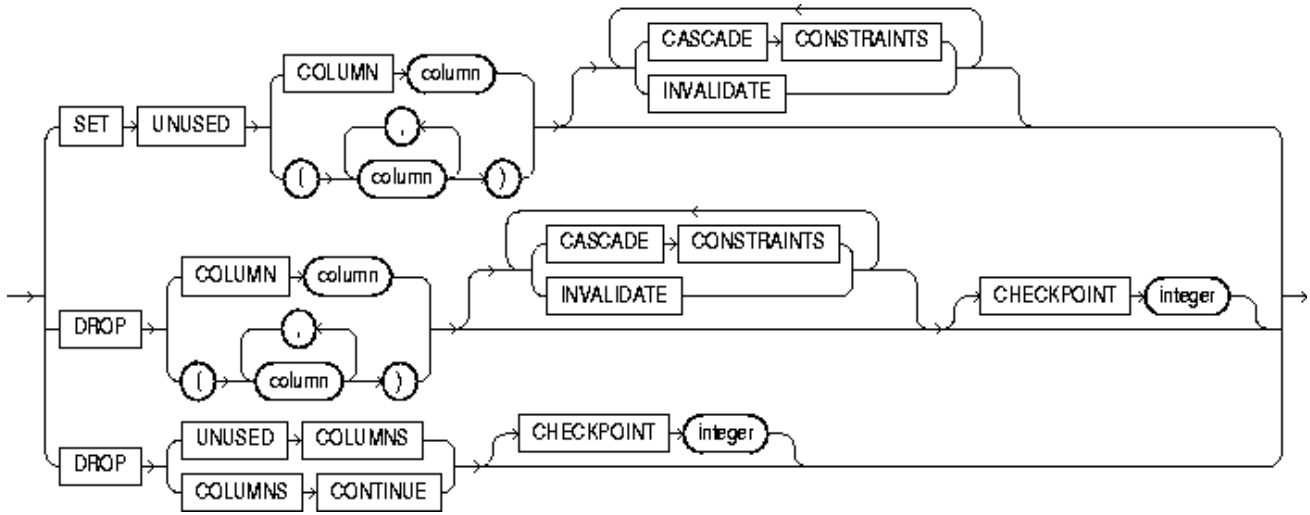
SET UNUSED COLUMN column ( column , ) CASCADE CONSTRAINTS INVALIDATE

DROP COLUMN column ( column , ) CASCADE CONSTRAINTS INVALIDATE CHECKPOINT integer

DROP UNUSED COLUMNS COLUMNS CONTINUE CHECKPOINT integer